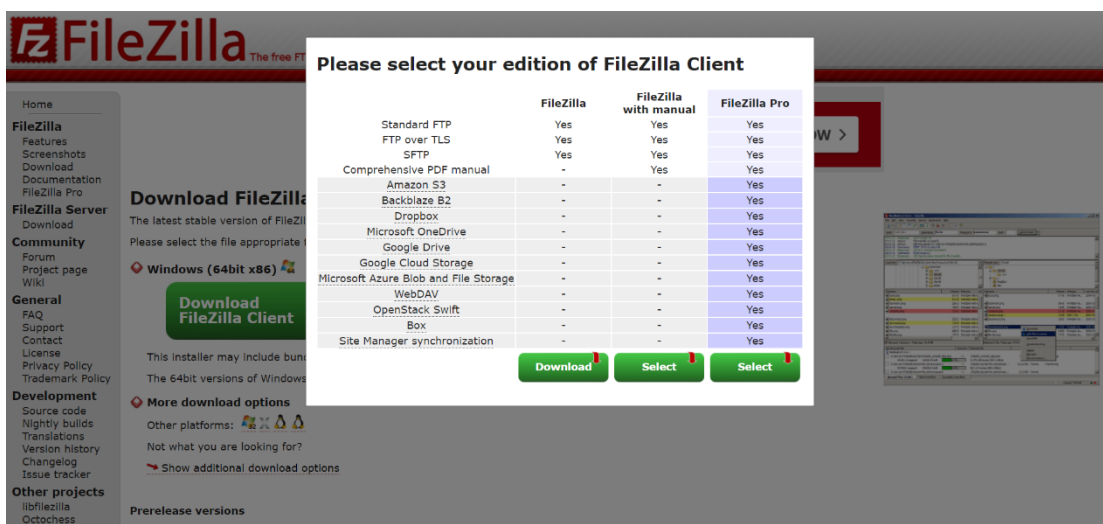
FileZilla The free FT

Home
FileZilla
Features
Screenshots
Download
Documentation
FileZilla Pro
FileZilla Server
Download
Community
Forum
Project page
Wiki
General
FAQ
Support
Contact
License
Privacy Policy
Trademark Policy
Development
Source code
Nightly builds
Translations
Version history
Changelog
Issue tracker
Other projects
libfilezilla
Octochess

Download FileZilla
The latest stable version of FileZil
Please select the file appropriate
Windows (64bit x86)
Download FileZilla Client
This installer may include bund
The 64bit versions of Windows
More download options
Other platforms:
Not what you are looking for?
Show additional download options
Prerelease versions

w >

Please select your edition of FileZilla Client

| | FileZilla | FileZilla with manual | FileZilla Pro |
|---|---|---|---|
| Standard FTP | Yes | Yes | Yes |
| FTP over TLS | Yes | Yes | Yes |
| SFTP | Yes | Yes | Yes |
| Comprehensive PDF manual | - | Yes | Yes |
| Amazon S3 | - | - | Yes |
| Backblaze B2 | - | - | Yes |
| Dropbox | - | - | Yes |
| Microsoft OneDrive | - | - | Yes |
| Google Drive | - | - | Yes |
| Google Cloud Storage | - | - | Yes |
| Microsoft Azure Blob and File Storage | - | - | Yes |
| WebDAV | - | - | Yes |
| OpenStack Swift | - | - | Yes |
| Box | - | - | Yes |
| Site Manager synchronization | - | - | Yes |

Download Select Select